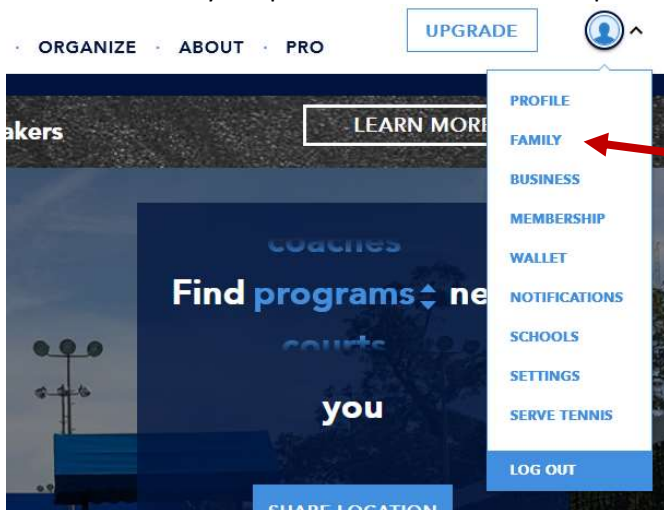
· ORGANIZE · ABOUT · PRO

UPGRADE

akers

LEARN MORE

coaches

Find programs ne

courts

you

SHARE LOCATION

PROFILE
FAMILY
BUSINESS
MEMBERSHIP
WALLET
NOTIFICATIONS
SCHOOLS
SETTINGS
SERVE TENNIS
LOG OUT